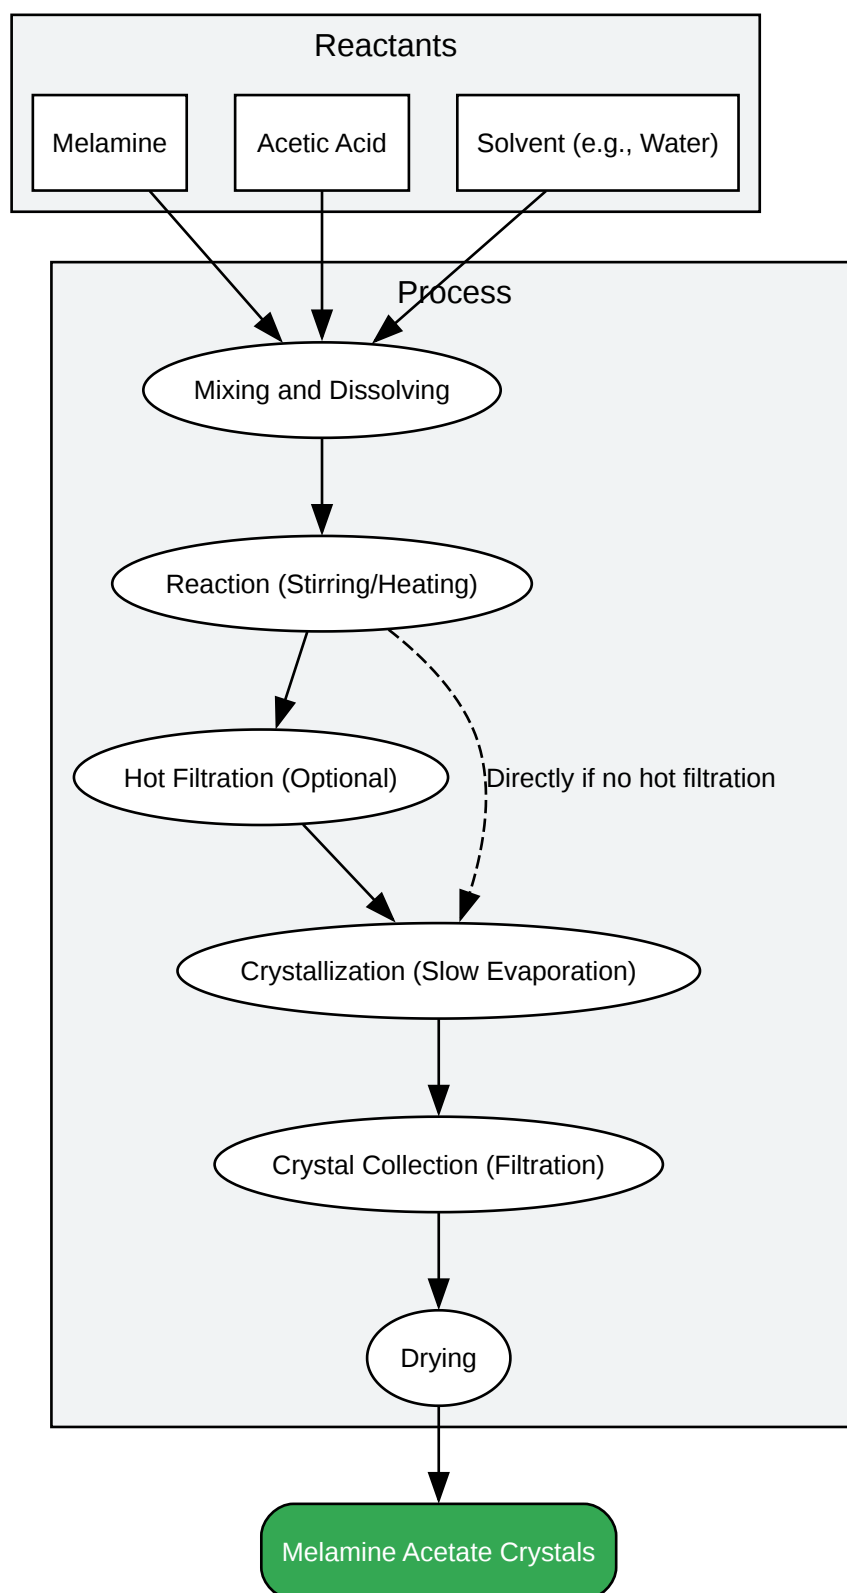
Reactants

Melamine

Acetic Acid

Solvent (e.g., Water)

Process

Mixing and Dissolving

Reaction (Stirring/Heating)

Hot Filtration (Optional)

Directly if no hot filtration

Crystallization (Slow Evaporation)

Crystal Collection (Filtration)

Drying

Melamine Acetate Crystals